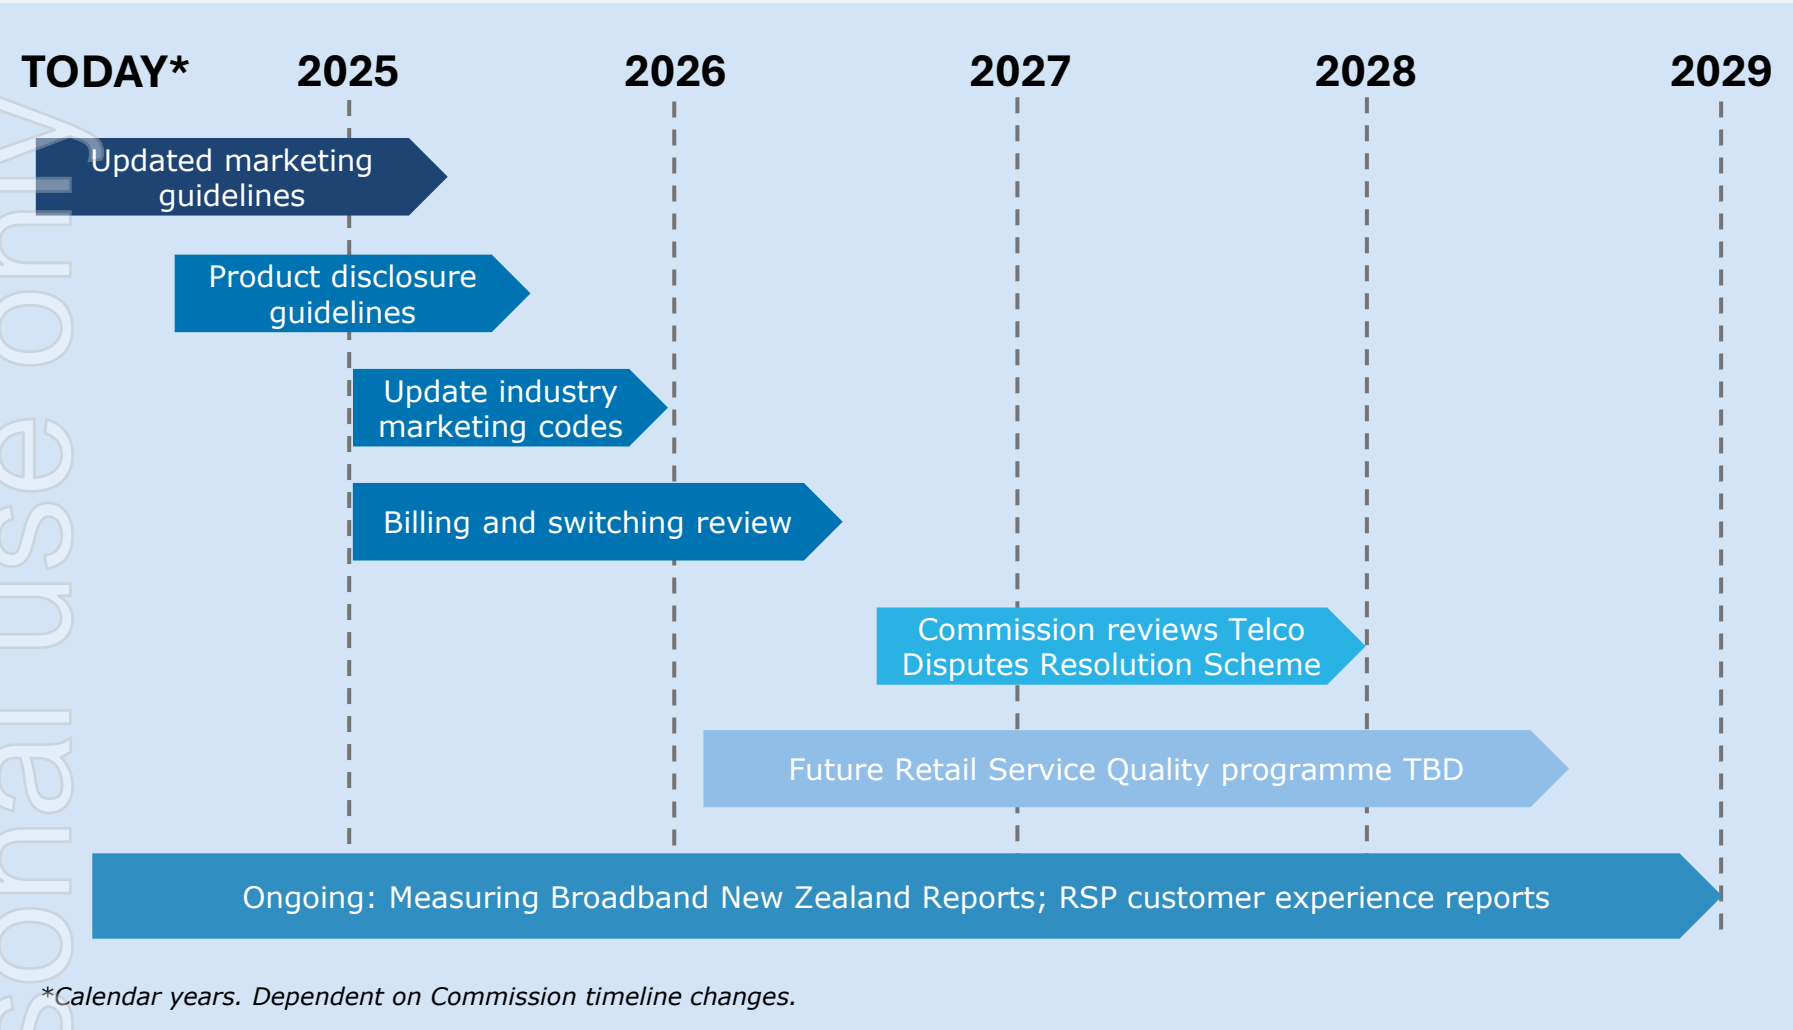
TODAY* 2025 2026 2027 2028 2029

Updated marketing guidelines

Product disclosure guidelines

Update industry marketing codes

Billing and switching review

Commission reviews Telco Disputes Resolution Scheme

Future Retail Service Quality programme TBD

Ongoing: Measuring Broadband New Zealand Reports; RSP customer experience reports

*Calendar years. Dependent on Commission timeline changes.

sonal use only